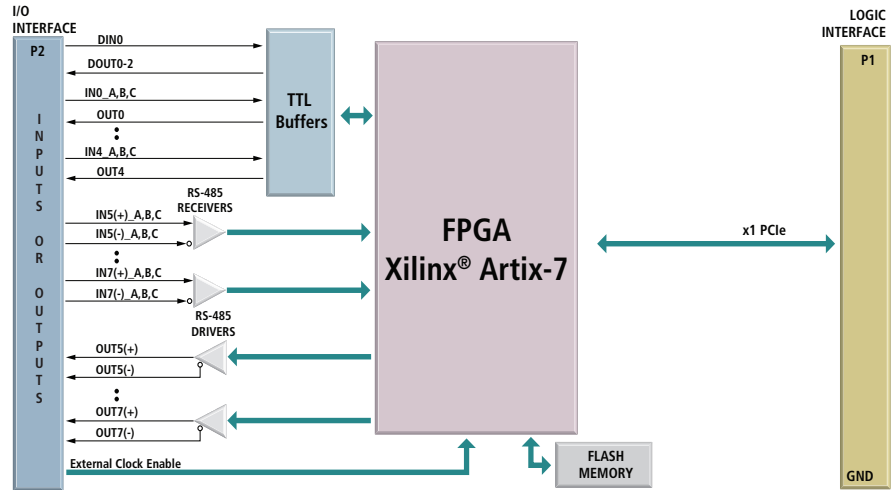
I/O INTERFACE

P2

I N P U T S O R O U T P U T S

DIN0

DOUT0-2

IN0_A,B,C

OUT0

IN4_A,B,C

OUT4

TTL Buffers

RS-485 RECEIVERS

IN5(+)_A,B,C

IN5(-)_A,B,C

IN7(+)_A,B,C

IN7(-)_A,B,C

RS-485 DRIVERS

OUT5(+)

OUT5(-)

OUT7(+)

OUT7(-)

External Clock Enable

FPGA
Xilinx® Artix-7

FLASH MEMORY

x1 PCIe

LOGIC INTERFACE

P1

GND